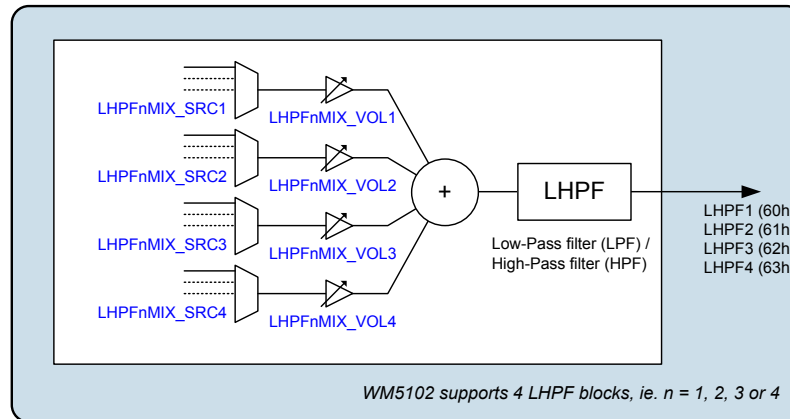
LHPFnMIX_SRC1
LHPFnMIX_VOL1
LHPFnMIX_SRC2
LHPFnMIX_VOL2
+
LHPF
LHPFnMIX_SRC3
LHPFnMIX_VOL3
Low-Pass filter (LPF) / High-Pass filter (HPF)
LHPFnMIX_SRC4
LHPFnMIX_VOL4
LHPF1 (60h
LHPF2 (61h
LHPF3 (62h
LHPF4 (63h

WM5102 supports 4 LHPF blocks, ie. n = 1, 2, 3 or 4